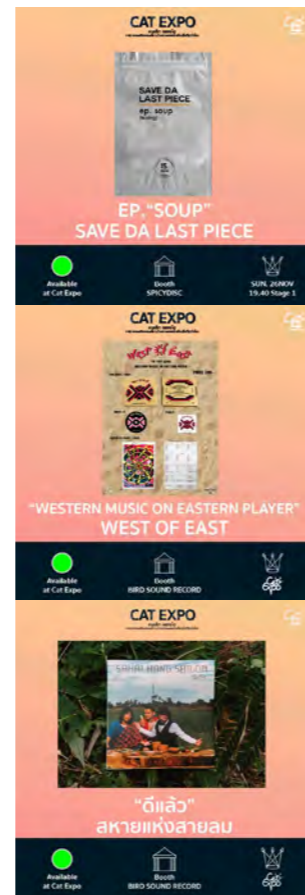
CAT EXPO

SAVE DA LAST PIECE
ep. soup

EP. "SOUP"
SAVE DA LAST PIECE

Available at Cat Expo

Booth SPICYDISC

SUN, 26NOV 19.40 Stage 1

CAT EXPO

WEST OF EAST

"WESTERN MUSIC ON EASTERN PLAYER"
WEST OF EAST

Available at Cat Expo

Booth BIRD SOUND RECORD

CAT EXPO

SAHAI HAENG SAILOM

"ดีแล้ว"
สหายแห่งสายลม

Available at Cat Expo

Booth BIRD SOUND RECORD